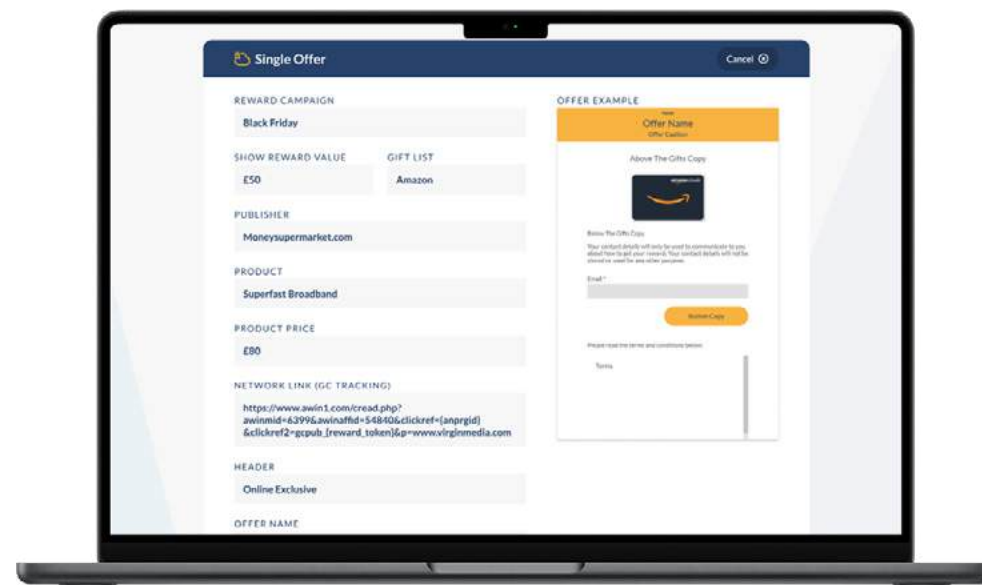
Single Offer

Cancel

REWARD CAMPAIGN

Black Friday

SHOW REWARD VALUE

£50

GIFT LIST

Amazon

PUBLISHER

Moneysupermarket.com

PRODUCT

Superfast Broadband

PRODUCT PRICE

£80

NETWORK LINK (GC TRACKING)

https://www.awin1.com/cread.php?awinmid=6399&awinaffid=54840&clickref={anprgid}&clickref2=gcpub_{reward_token}&p=www.virginmedia.com

HEADER

Online Exclusive

OFFER NAME

OFFER EXAMPLE

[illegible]

Offer Name

Offer Caption

Above The Gifts Copy

Below The Gifts Copy

Your contact details will only be used to communicate to you about how to get your reward. Your contact details will not be stored or used for any other purpose.

Email *

Button Copy

Please read the terms and conditions below

Terms